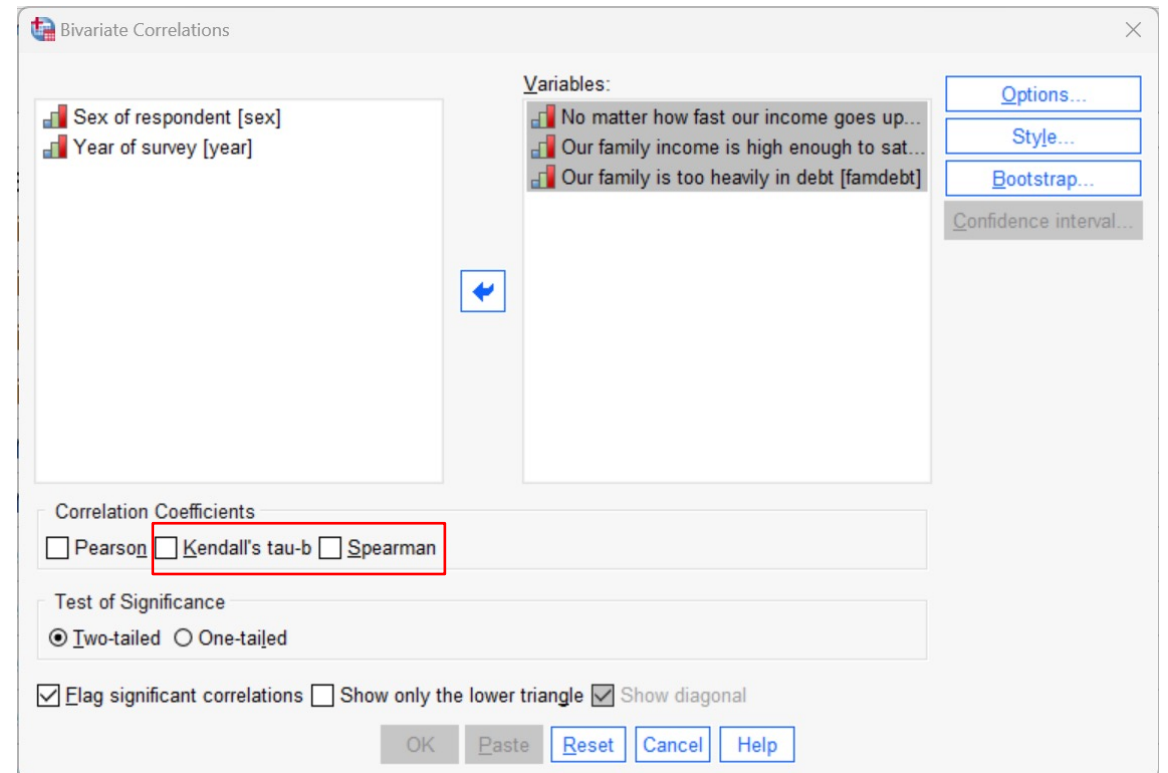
Bivariate Correlations

Sex of respondent [sex]
Year of survey [year]

Variables:
No matter how fast our income goes up...
Our family income is high enough to sat...
Our family is too heavily in debt [famdebt]

Options...
Style...
Bootstrap...
Confidence interval...

Correlation Coefficients
Pearson Kendall's tau-b Spearman

Test of Significance
Two-tailed One-tailed

Flag significant correlations Show only the lower triangle Show diagonal

OK Paste Reset Cancel Help